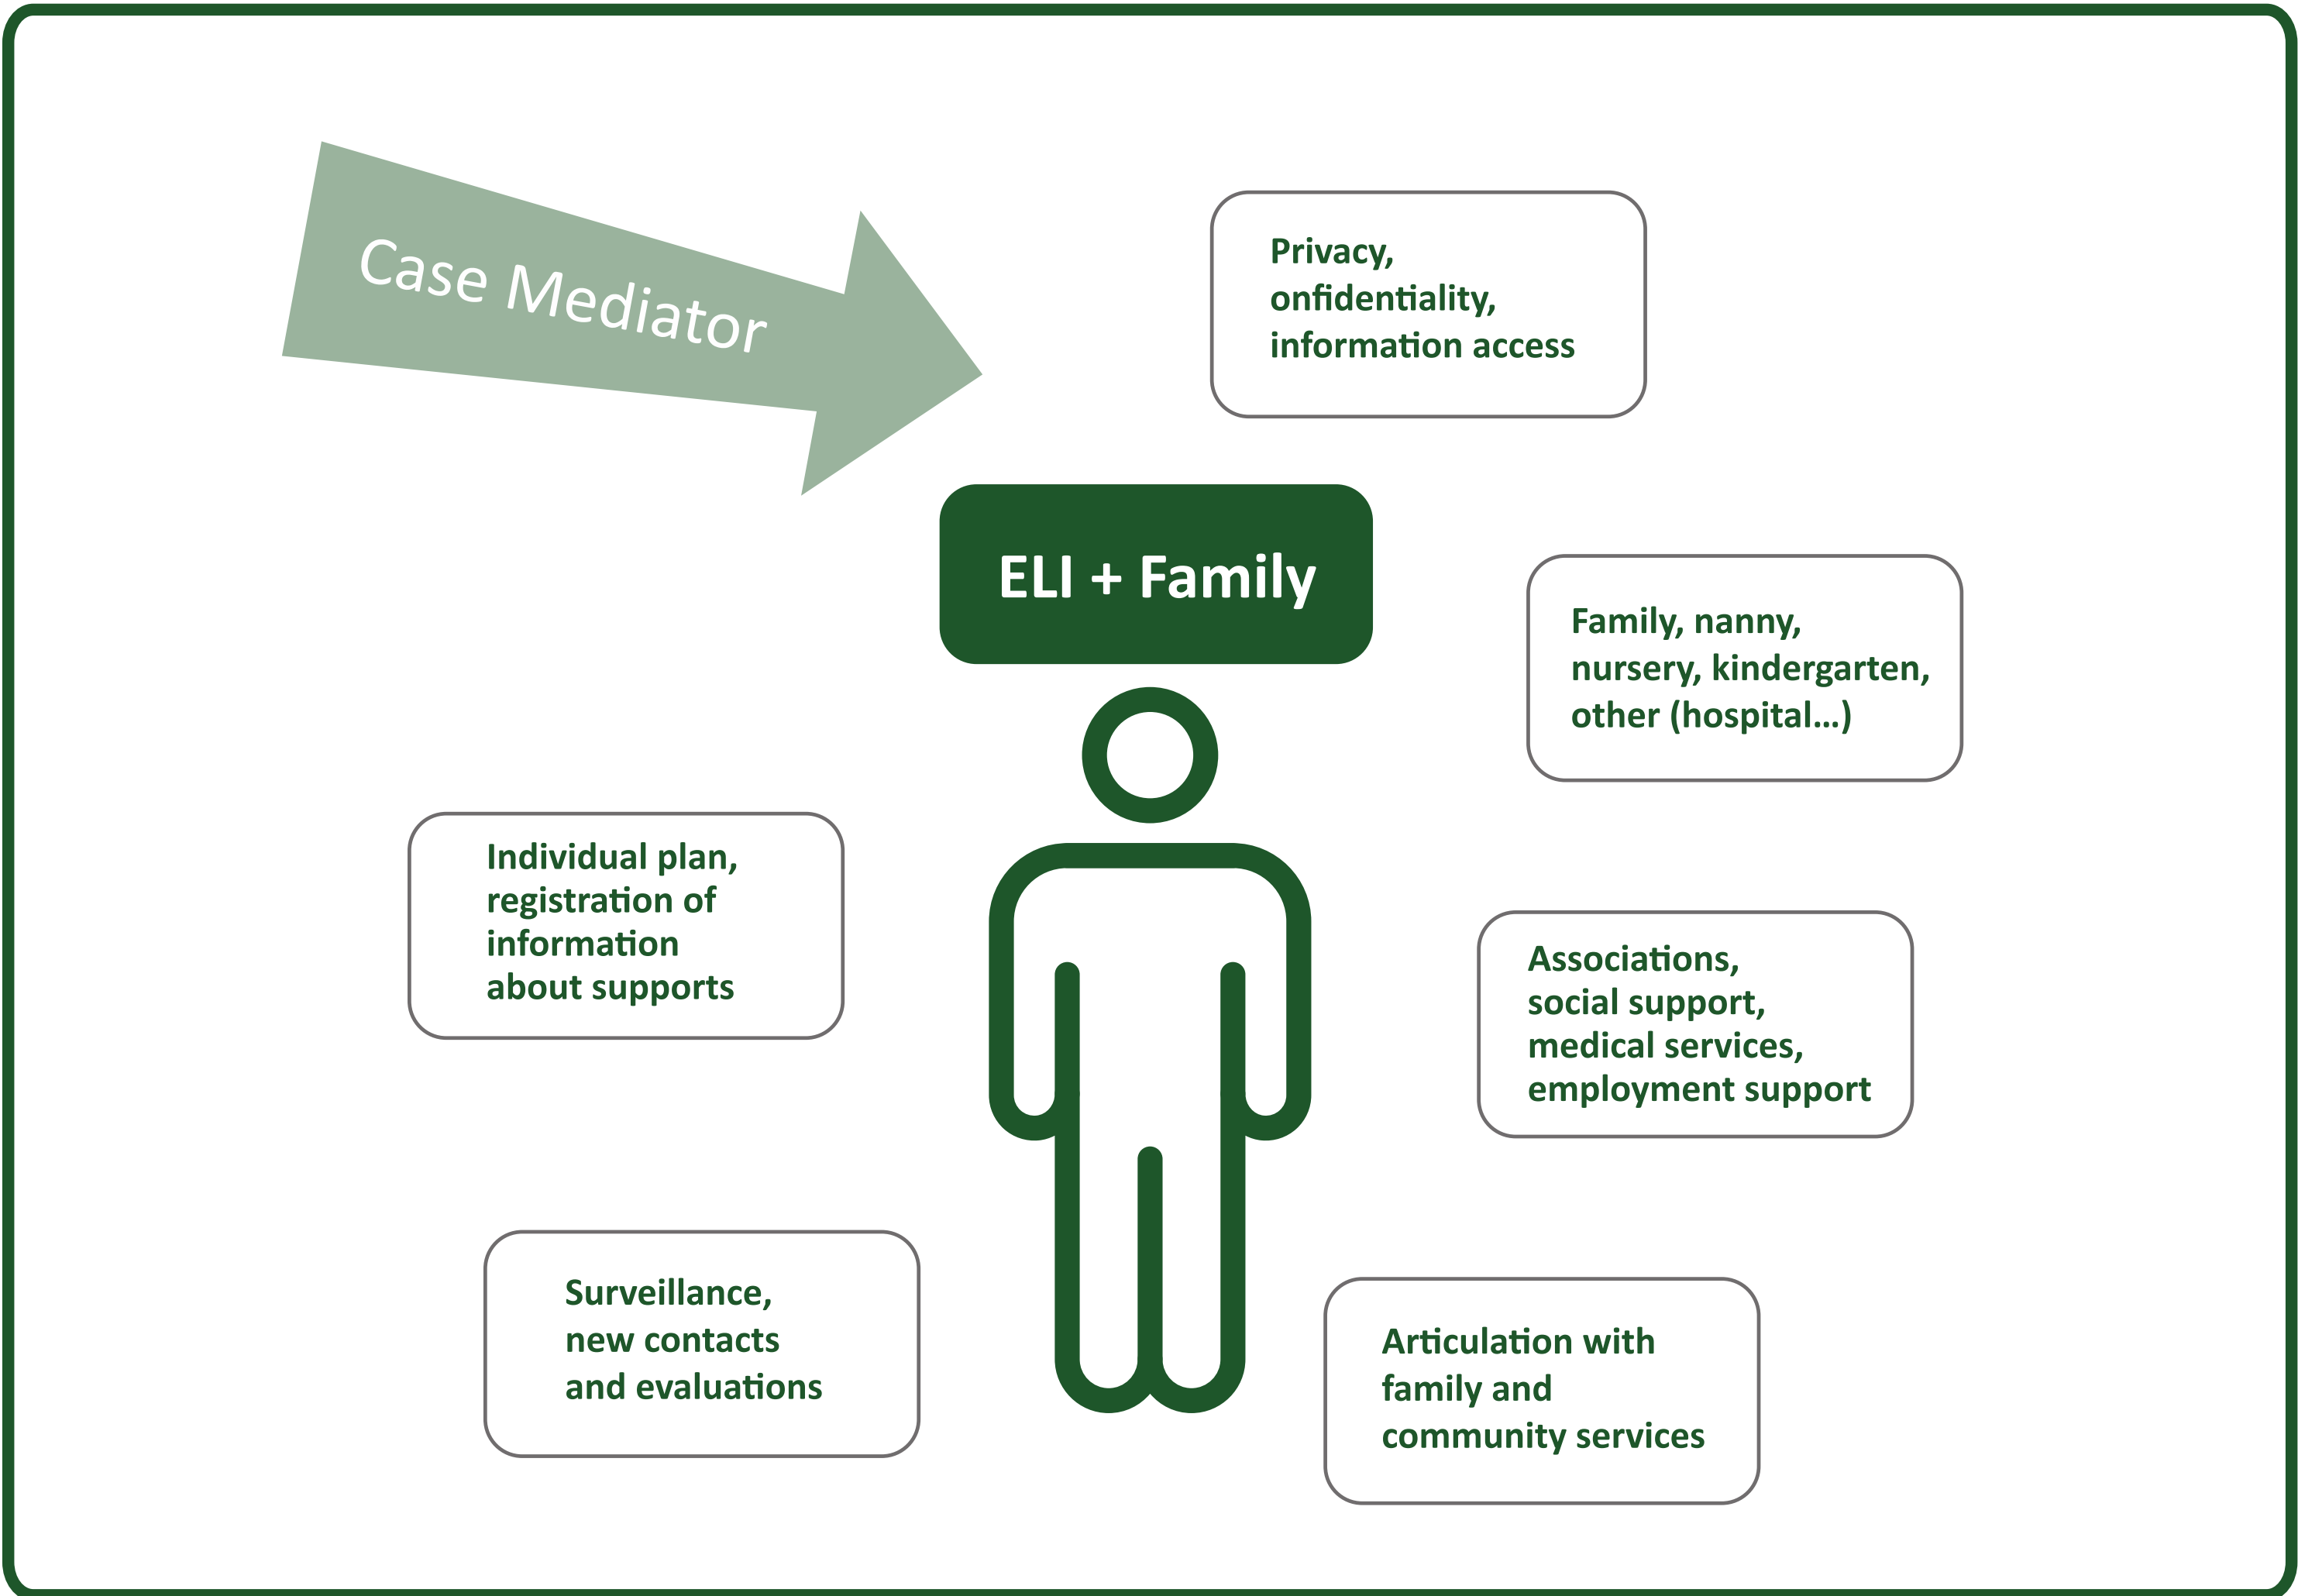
Case Mediator

Privacy,
onfidentiality,
information access

ELI + Family

Family, nanny,
nursery, kindergarten,
other (hospital...)

Individual plan,
registration of
information
about supports

Associations,
social support,
medical services,
employment support

Surveillance,
new contacts
and evaluations

Articulation with
family and
community services